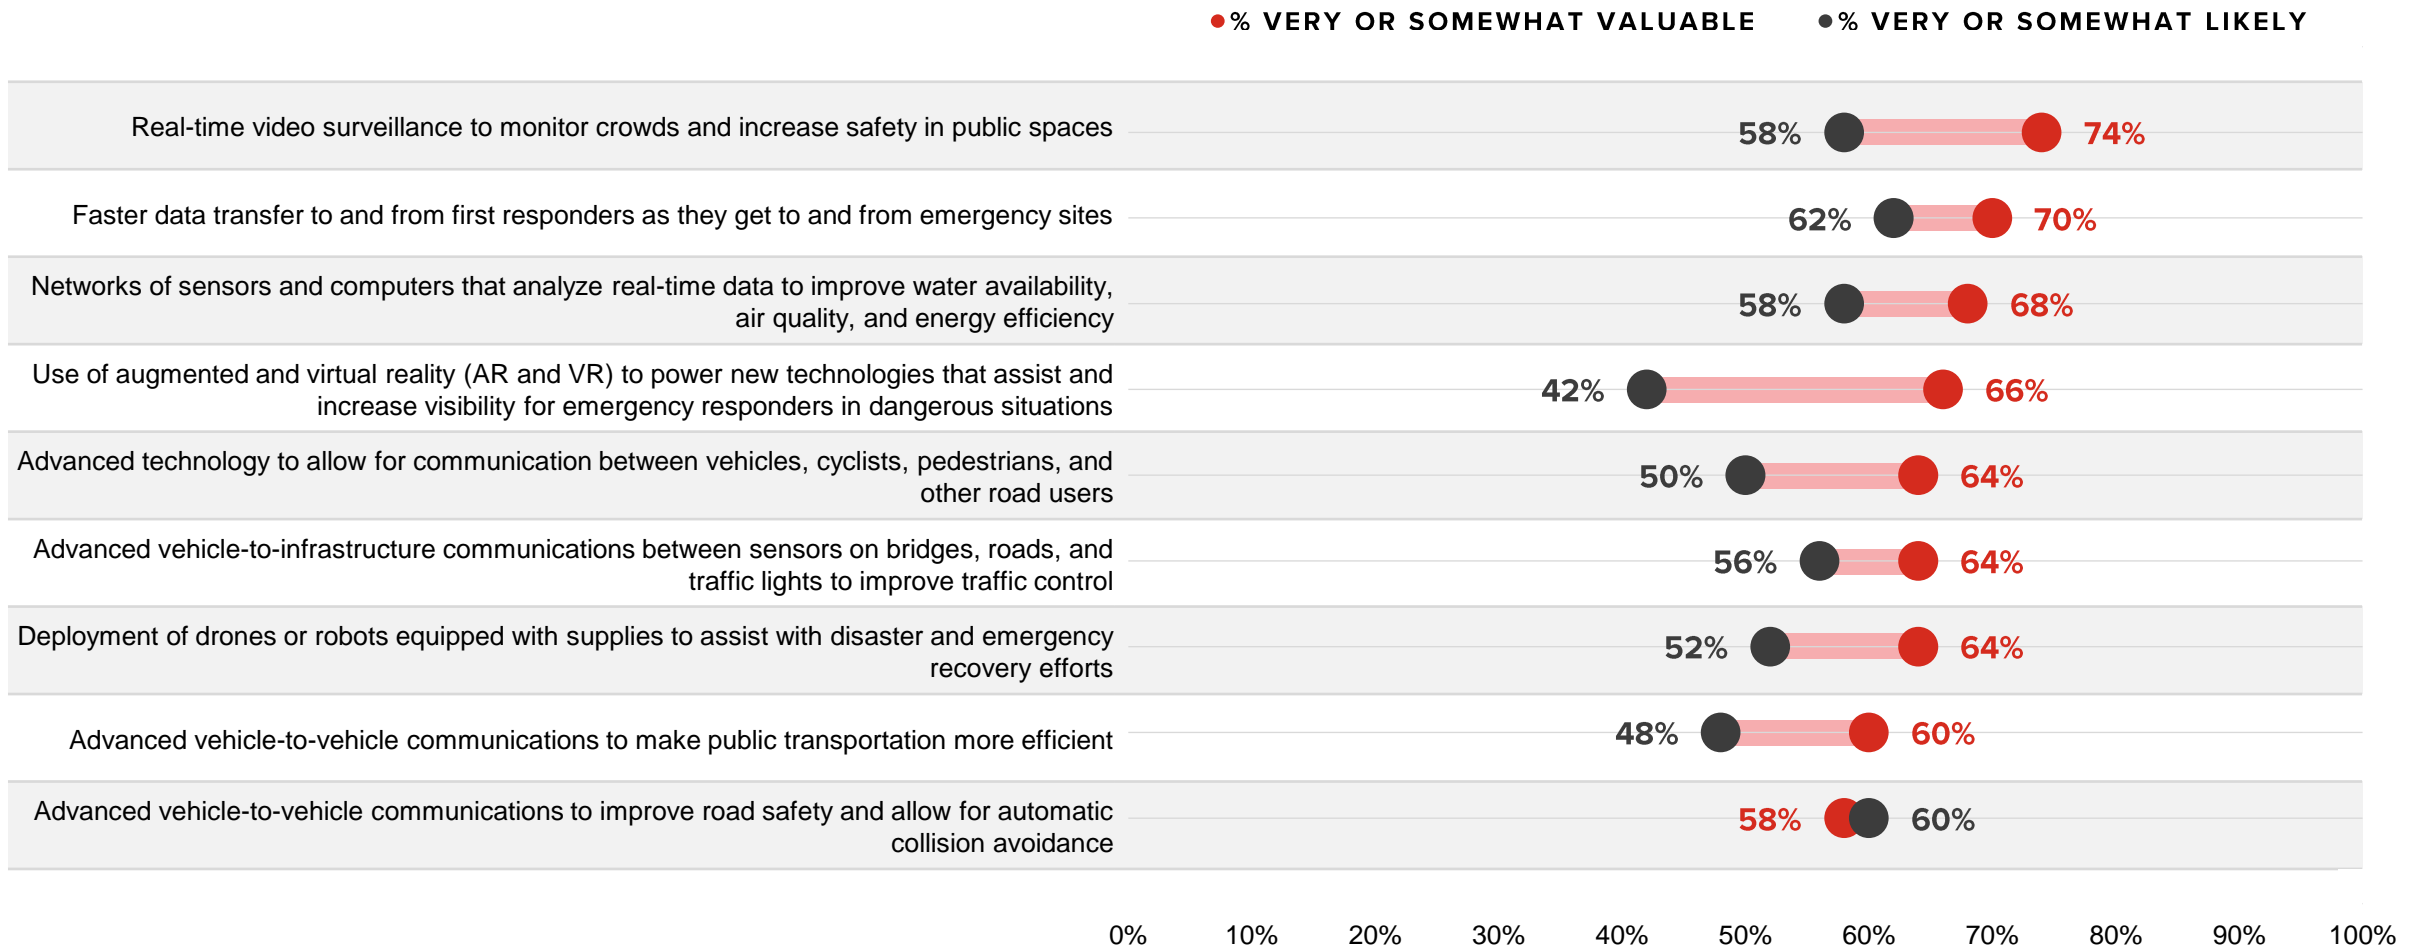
% VERY OR SOMEWHAT VALUABLE
% VERY OR SOMEWHAT LIKELY

Real-time video surveillance to monitor crowds and increase safety in public spaces 58% 74%

Faster data transfer to and from first responders as they get to and from emergency sites 62% 70%

Networks of sensors and computers that analyze real-time data to improve water availability, air quality, and energy efficiency 58% 68%

Use of augmented and virtual reality (AR and VR) to power new technologies that assist and increase visibility for emergency responders in dangerous situations 42% 66%

Advanced technology to allow for communication between vehicles, cyclists, pedestrians, and other road users 50% 64%

Advanced vehicle-to-infrastructure communications between sensors on bridges, roads, and traffic lights to improve traffic control 56% 64%

Deployment of drones or robots equipped with supplies to assist with disaster and emergency recovery efforts 52% 64%

Advanced vehicle-to-vehicle communications to make public transportation more efficient 48% 60%

Advanced vehicle-to-vehicle communications to improve road safety and allow for automatic collision avoidance 58% 60%

0% 10% 20% 30% 40% 50% 60% 70% 80% 90% 100%